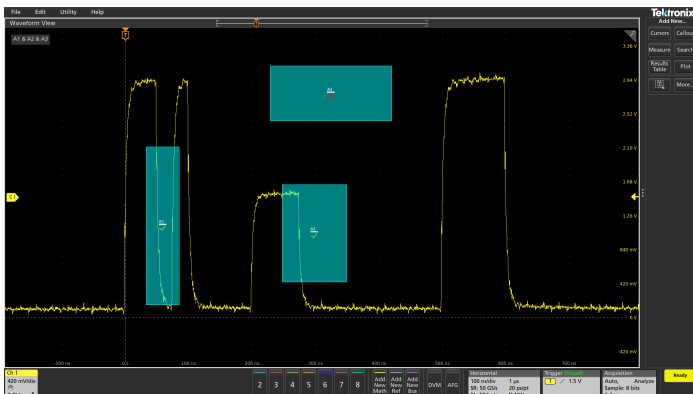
File Edit Utility Help

Waveform View

A1 & A2 & A3

T

3.36 V
2.94 V
2.52 V
2.10 V
1.68 V
1.26 V
840 mV
420 mV
0 V
-420 mV

C1

A1
A2
A3

-100 ns
0 s
100 ns
200 ns
300 ns
400 ns
500 ns
600 ns
700 ns

Tektronix
Add New...
Cursors
Callout
Measure
Search
Results Table
Plot
More...

Ch 1
420 mV/div

2 3 4 5 6 7 8
Add New Math
Add New Ref
Add New Bus
DVM
AFG

Horizontal
100 ns/div
SR: 50 GS/s
1 µs
20 ps/pt

Trigger
1 1.5 V

Acquisition
Auto, Analyze
Sample: 8 bits

Ready